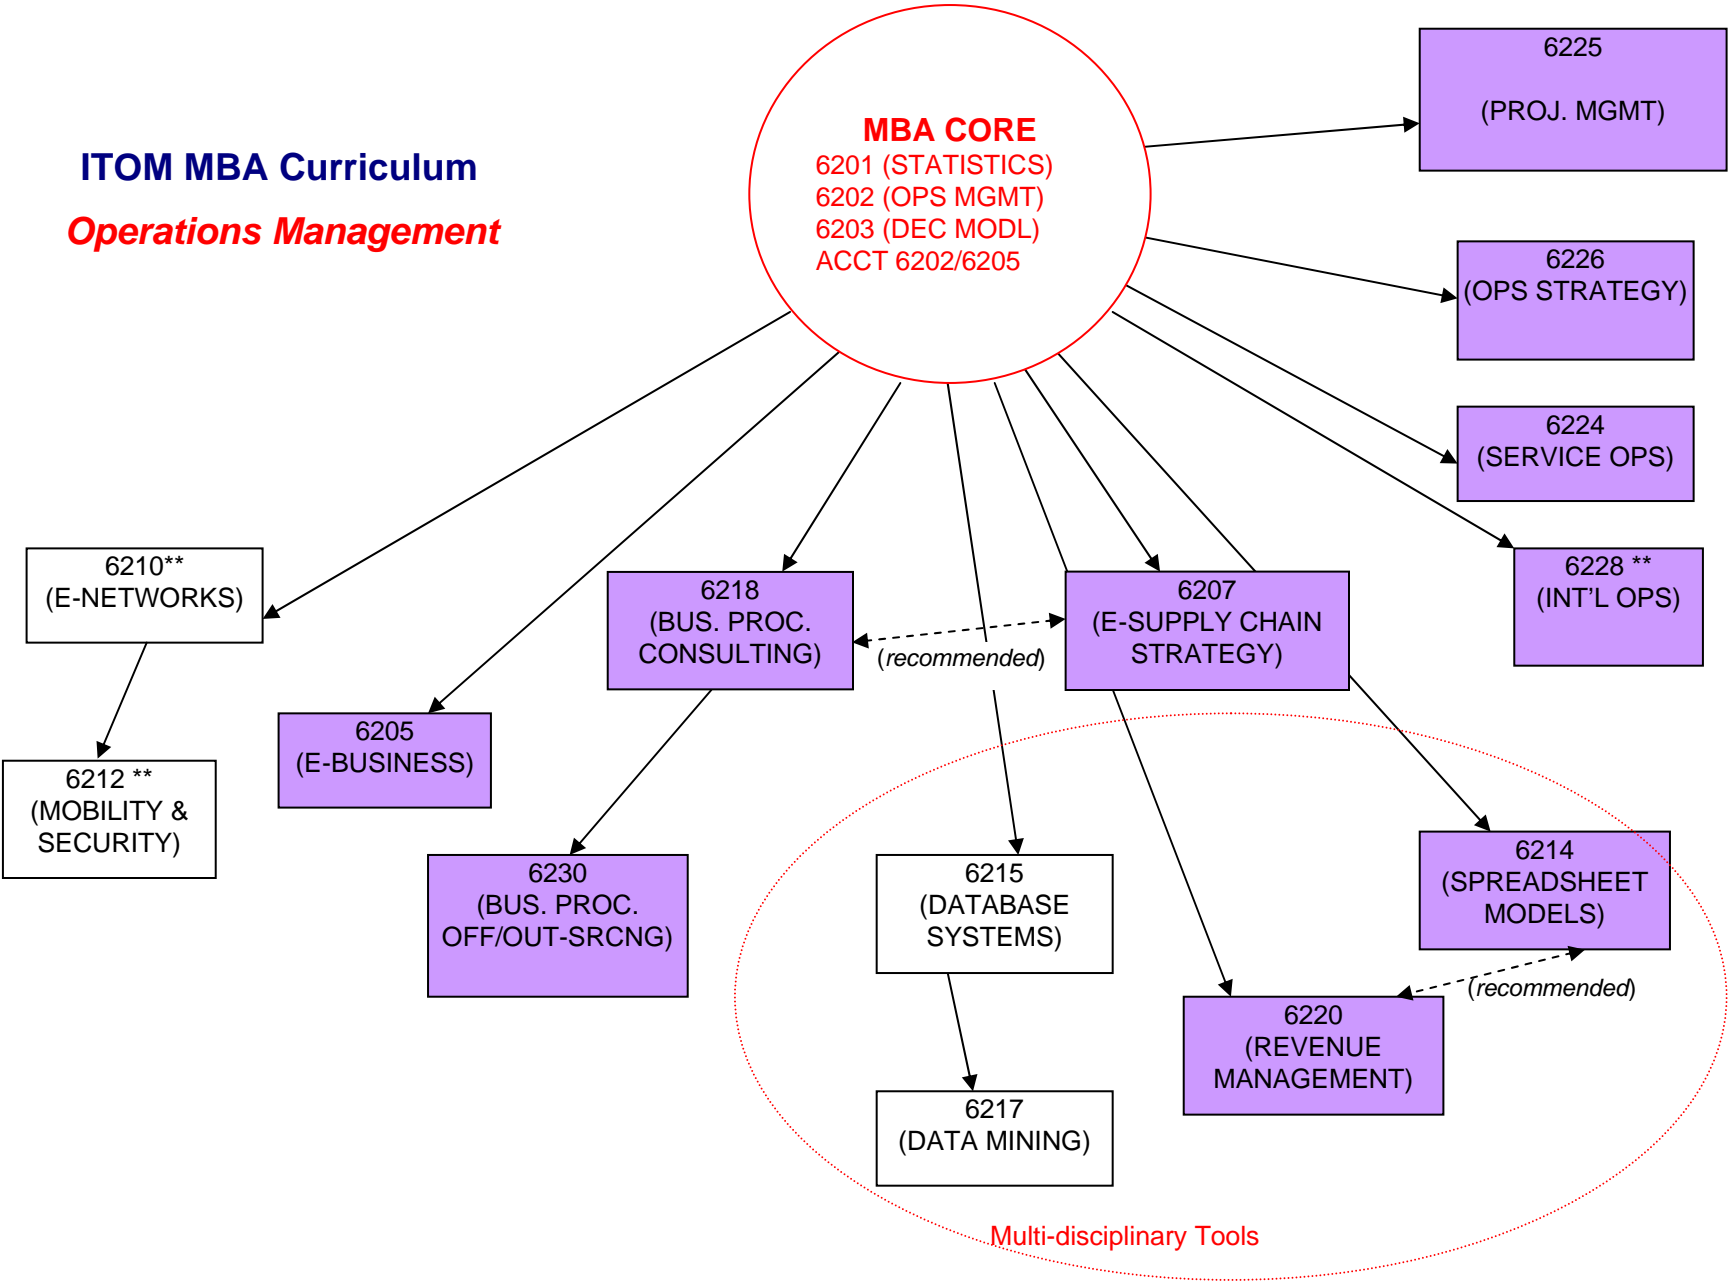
ITOM MBA Curriculum

Operations Management

MBA CORE
6201 (STATISTICS)
6202 (OPS MGMT)
6203 (DEC MODL)
ACCT 6202/6205

6225

(PROJ. MGMT)

6226
(OPS STRATEGY)

6224
(SERVICE OPS)

6228 **
(INT'L OPS)

6210**
(E-NETWORKS)

6212 **
(MOBILITY & SECURITY)

6205
(E-BUSINESS)

6218
(BUS. PROC. CONSULTING)

(recommended)

6207
(E-SUPPLY CHAIN STRATEGY)

6230
(BUS. PROC. OFF/OUT-SRCNG)

6215
(DATABASE SYSTEMS)

6214
(SPREADSHEET MODELS)

(recommended)

6220
(REVENUE MANAGEMENT)

6217
(DATA MINING)

Multi-disciplinary Tools